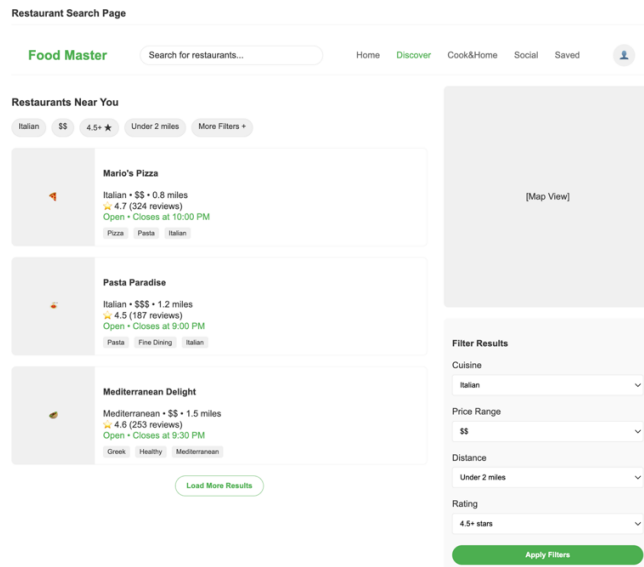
Restaurant Search Page

Food Master

Search for restaurants...

Home Discover Cook&Home Social Saved

Restaurants Near You

Italian $$ 4.5+ ★ Under 2 miles More Filters +

Mario's Pizza

Italian • $$ • 0.8 miles
⭐ 4.7 (324 reviews)
Open • Closes at 10:00 PM

Pizza Pasta Italian

Pasta Paradise

Italian • $$$ • 1.2 miles
⭐ 4.5 (187 reviews)
Open • Closes at 9:00 PM

Pasta Fine Dining Italian

Mediterranean Delight

Mediterranean • $$ • 1.5 miles
⭐ 4.6 (253 reviews)
Open • Closes at 9:30 PM

Greek Healthy Mediterranean

Load More Results

[Map View]

Filter Results

Cuisine

Italian

Price Range

$$

Distance

Under 2 miles

Rating

4.5+ stars

Apply Filters